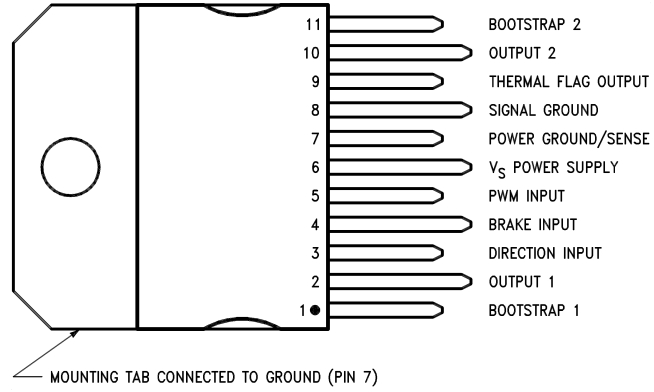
11 BOOTSTRAP 2
10 OUTPUT 2
9 THERMAL FLAG OUTPUT
8 SIGNAL GROUND
7 POWER GROUND/SENSE
6 $V_S$ POWER SUPPLY
5 PWM INPUT
4 BRAKE INPUT
3 DIRECTION INPUT
2 OUTPUT 1
1 BOOTSTRAP 1

MOUNTING TAB CONNECTED TO GROUND (PIN 7)